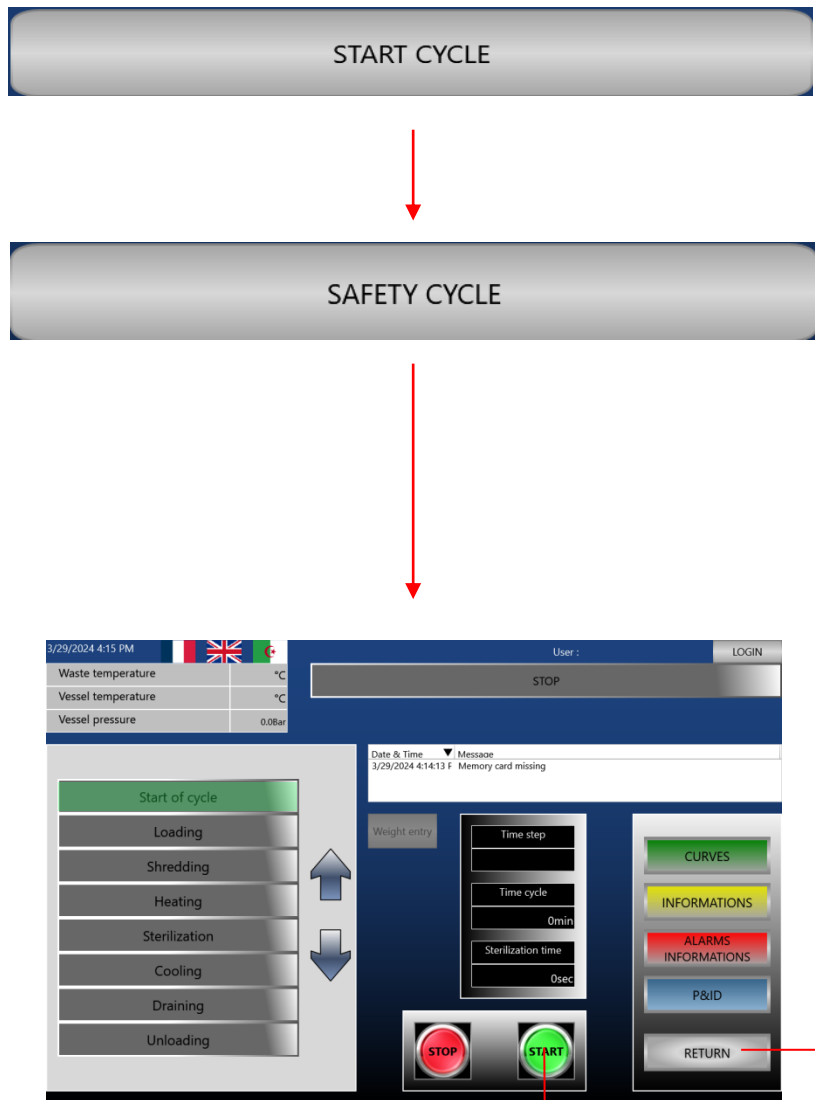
START CYCLE

SAFETY CYCLE

3/29/2024 4:15 PM

User :

LOGIN

| Waste temperature | °C |
|---|---|
| Vessel temperature | °C |
| Vessel pressure | 0.0Bar |

STOP

| Date & Time | Message |
|---|---|
| 3/29/2024 4:14:13 F | Memory card missing |

Start of cycle
Loading
Shredding
Heating
Sterilization
Cooling
Draining
Unloading

Weight entry

Time step

Time cycle
0min

Sterilization time
0sec

CURVES
INFORMATIONS
ALARMS INFORMATIONS
P&ID
RETURN

STOP
START